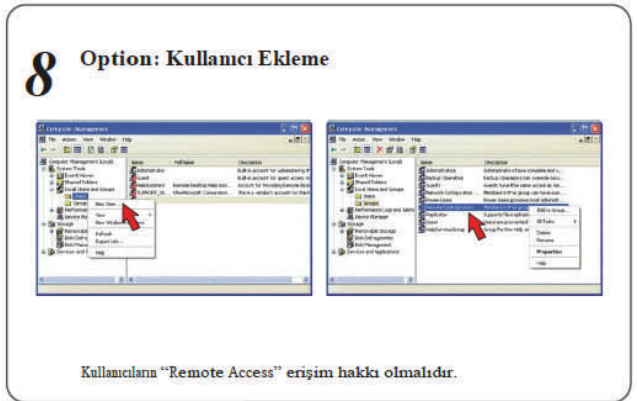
8

Option: Kullanıcı Ekleme

Computer Management

File Action View Window Help

Computer Management (Local)
System Tools
Event Viewer
Shared Folders
Local Users and Groups
Users
Groups
Performance Logs and Alerts
Device Manager
Storage
Removable Storage
Disk Defragmenter
Disk Management
Services and Applications

| Name | Full Name | Description |
|---|---|---|
| Administrator | | Built-in account for administering the |
| Guest | | Built-in account for guest access to |
| HelpAssistant | Remote Desktop Help Assi... | Account for Providing Remote Assi |
| SUPPORT_38... | CN=Microsoft Corporation... | This is a vendor's account for the |

New User...
New
New Window from Here
Refresh
Export List...
Help

Computer Management

File Action View Window Help

| Name | Description |
|---|---|
| Administrators | Administrators have complete and u |
| Backup Operators | Backup Operators can override secu |
| Guests | Guests have the same access as me |
| Network Configuration ... | Members in this group can have som |
| Power Users | Power Users possess most administr |
| Remote Desktop Users | Members in this group are granted |
| Replicator | Supports file replication |
| Users | Users are prevented |
| HelpServicesGroup | Group for the Help and |

Add to Group...
All Tasks
Delete
Rename
Properties
Help

Kullanıcıların "Remote Access" erişim hakkı olmalıdır.